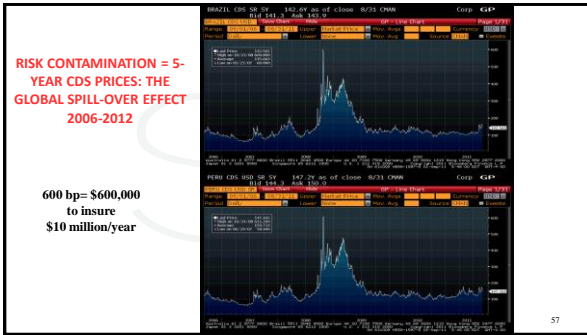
RISK CONTAMINATION = 5-YEAR CDS PRICES: THE GLOBAL SPILL-OVER EFFECT 2006-2012

600 bp= $600,000 to insure $10 million/year

BRAZIL CDS SR 5Y 142.6Y as of close 8/31 CMAN Corp GP
Bid 141.3 Ask 143.9
GP - Line Chart
Page 1/31
Range
Upper
Period
Lower
Mov. Avg
Currency
Source

600
500
400
300
200
100

2006 2007 2008 2009 2010 2011

PERU CDS USD SR 5Y 147.2Y as of close 8/31 CMAN Corp GP
Bid 144.3 Ask 150.0
GP - Line Chart
Page 1/31
Range
Upper
Period
Lower
Mov. Avg
Currency
Source

600
500
400
300
200
100

2006 2007 2008 2009 2010 2011

57